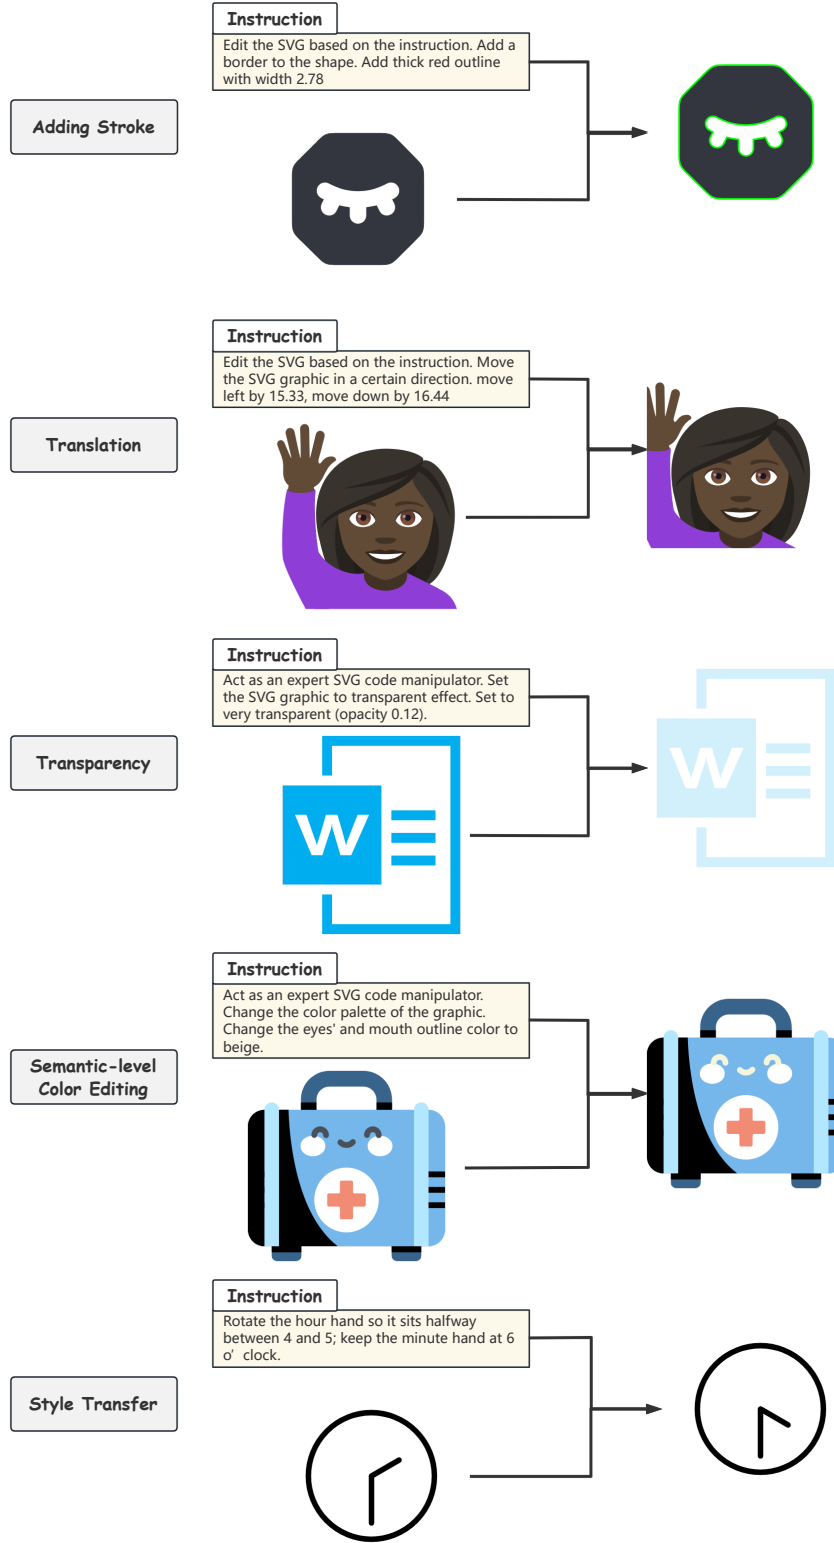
Instruction

Edit the SVG based on the instruction. Add a border to the shape. Add thick red outline with width 2.78

Adding Stroke

Instruction

Edit the SVG based on the instruction. Move the SVG graphic in a certain direction. move left by 15.33, move down by 16.44

Translation

Instruction

Act as an expert SVG code manipulator. Set the SVG graphic to transparent effect. Set to very transparent (opacity 0.12).

Transparency

Instruction

Act as an expert SVG code manipulator. Change the color palette of the graphic. Change the eyes' and mouth outline color to beige.

Semantic-level Color Editing

Instruction

Rotate the hour hand so it sits halfway between 4 and 5; keep the minute hand at 6 o' clock.

Style Transfer